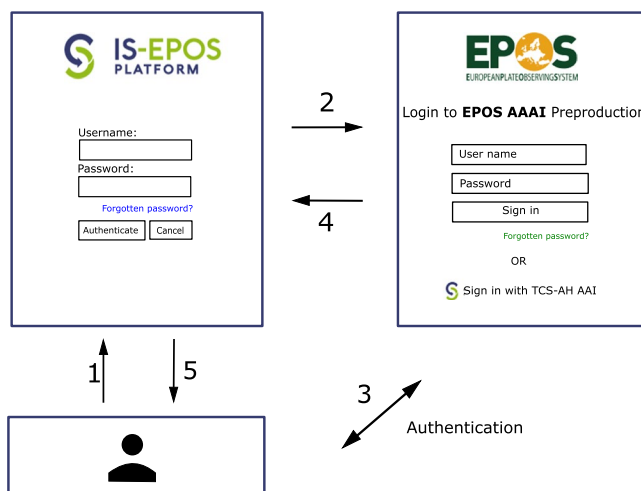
IS-EPOS PLATFORM

Username:

Password:

Forgotten password?

Authenticate Cancel

2

4

EPOS
EUROPEANPLATEOBSERVINGSYSTEM

Login to **EPOS AAAI** Preproduction

User name

Password

Sign in

Forgotten password?

OR

Sign in with TCS-AH AAI

1

5

3

Authentication